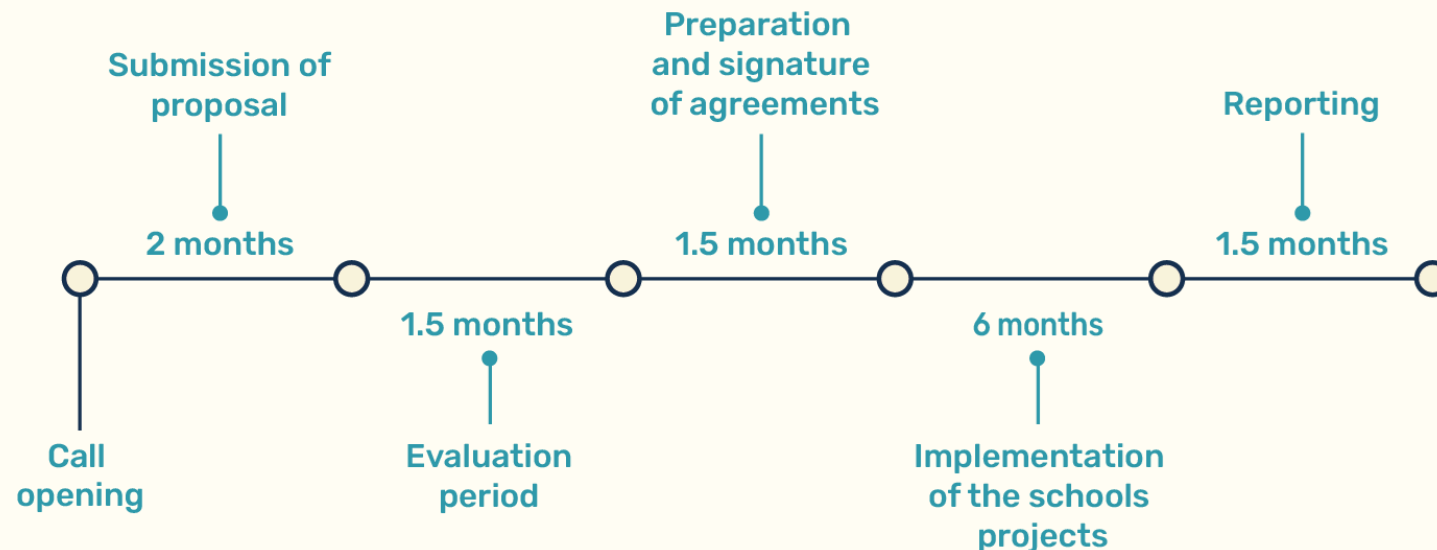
Submission of proposal

2 months

Preparation and signature of agreements

1.5 months

Reporting

1.5 months

1.5 months

6 months

Call opening

Evaluation period

Implementation of the schools projects